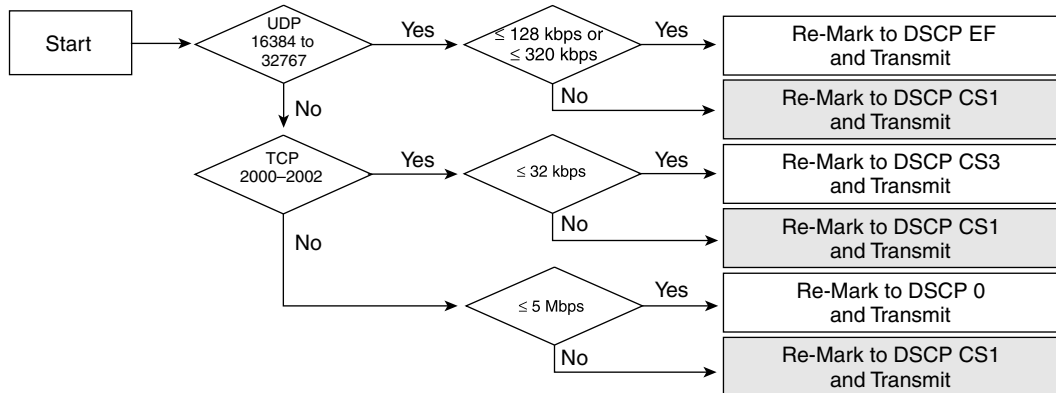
Start

UDP 16384 to 32767

Yes

$\leq$ 128 kbps or $\leq$ 320 kbps

Yes

Re-Mark to DSCP EF and Transmit

No

Re-Mark to DSCP CS1 and Transmit

No

TCP 2000–2002

Yes

$\leq$ 32 kbps

Yes

Re-Mark to DSCP CS3 and Transmit

No

Re-Mark to DSCP CS1 and Transmit

No

$\leq$ 5 Mbps

Yes

Re-Mark to DSCP 0 and Transmit

No

Re-Mark to DSCP CS1 and Transmit